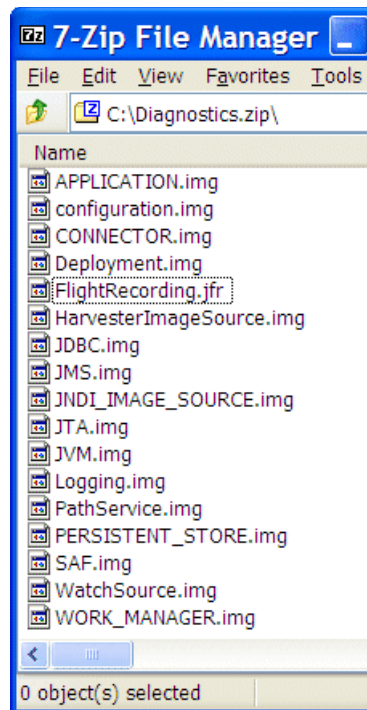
7z 7-Zip File Manager

File Edit View Favorites Tools

C:\Diagnostics.zip\

Name
APPLICATION.img
configuration.img
CONNECTOR.img
Deployment.img
FlightRecording.jfr
HarvesterImageSource.img
JDBC.img
JMS.img
JNDI_IMAGE_SOURCE.img
JTA.img
JVM.img
Logging.img
PathService.img
PERSISTENT_STORE.img
SAF.img
WatchSource.img
WORK_MANAGER.img

0 object(s) selected